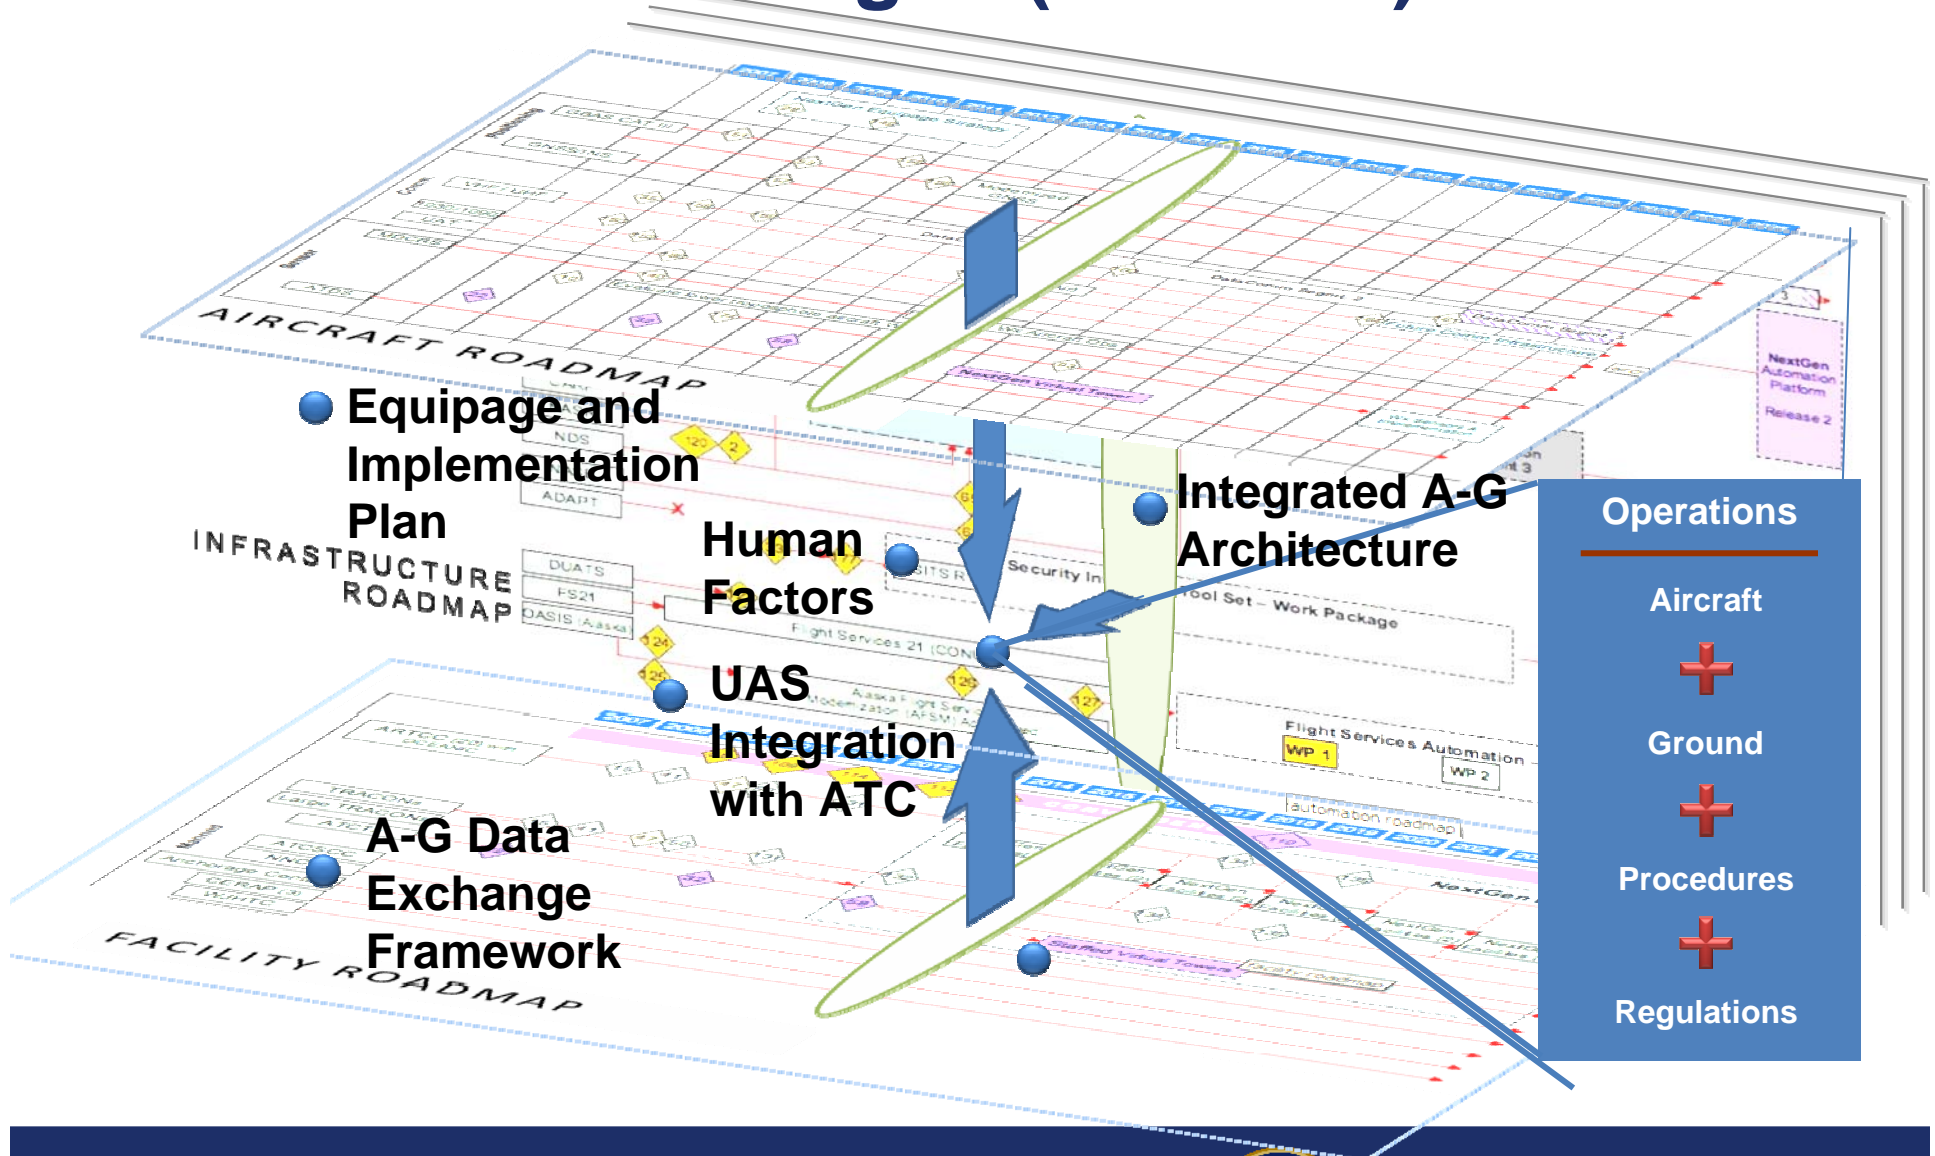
AIRCRAFT ROADMAP

Equipage and Implementation Plan

INFRASTRUCTURE ROADMAP

Human Factors

UAS Integration with ATC

A-G Data Exchange Framework

FACILITY ROADMAP

Integrated A-G Architecture

Operations

Aircraft

Ground

Procedures

Regulations

NDS

ADAPT

DUATS

FS21

OASIS (Alaska)

Security In

Tool Set – Work Package

Flight Services 21 (CON

Flight Services Automation

WP 1

WP 2

automation roadmap

NextGen Automation Platform

Release 2

NextGen Virtual Tower

Staffed Virtual Towers